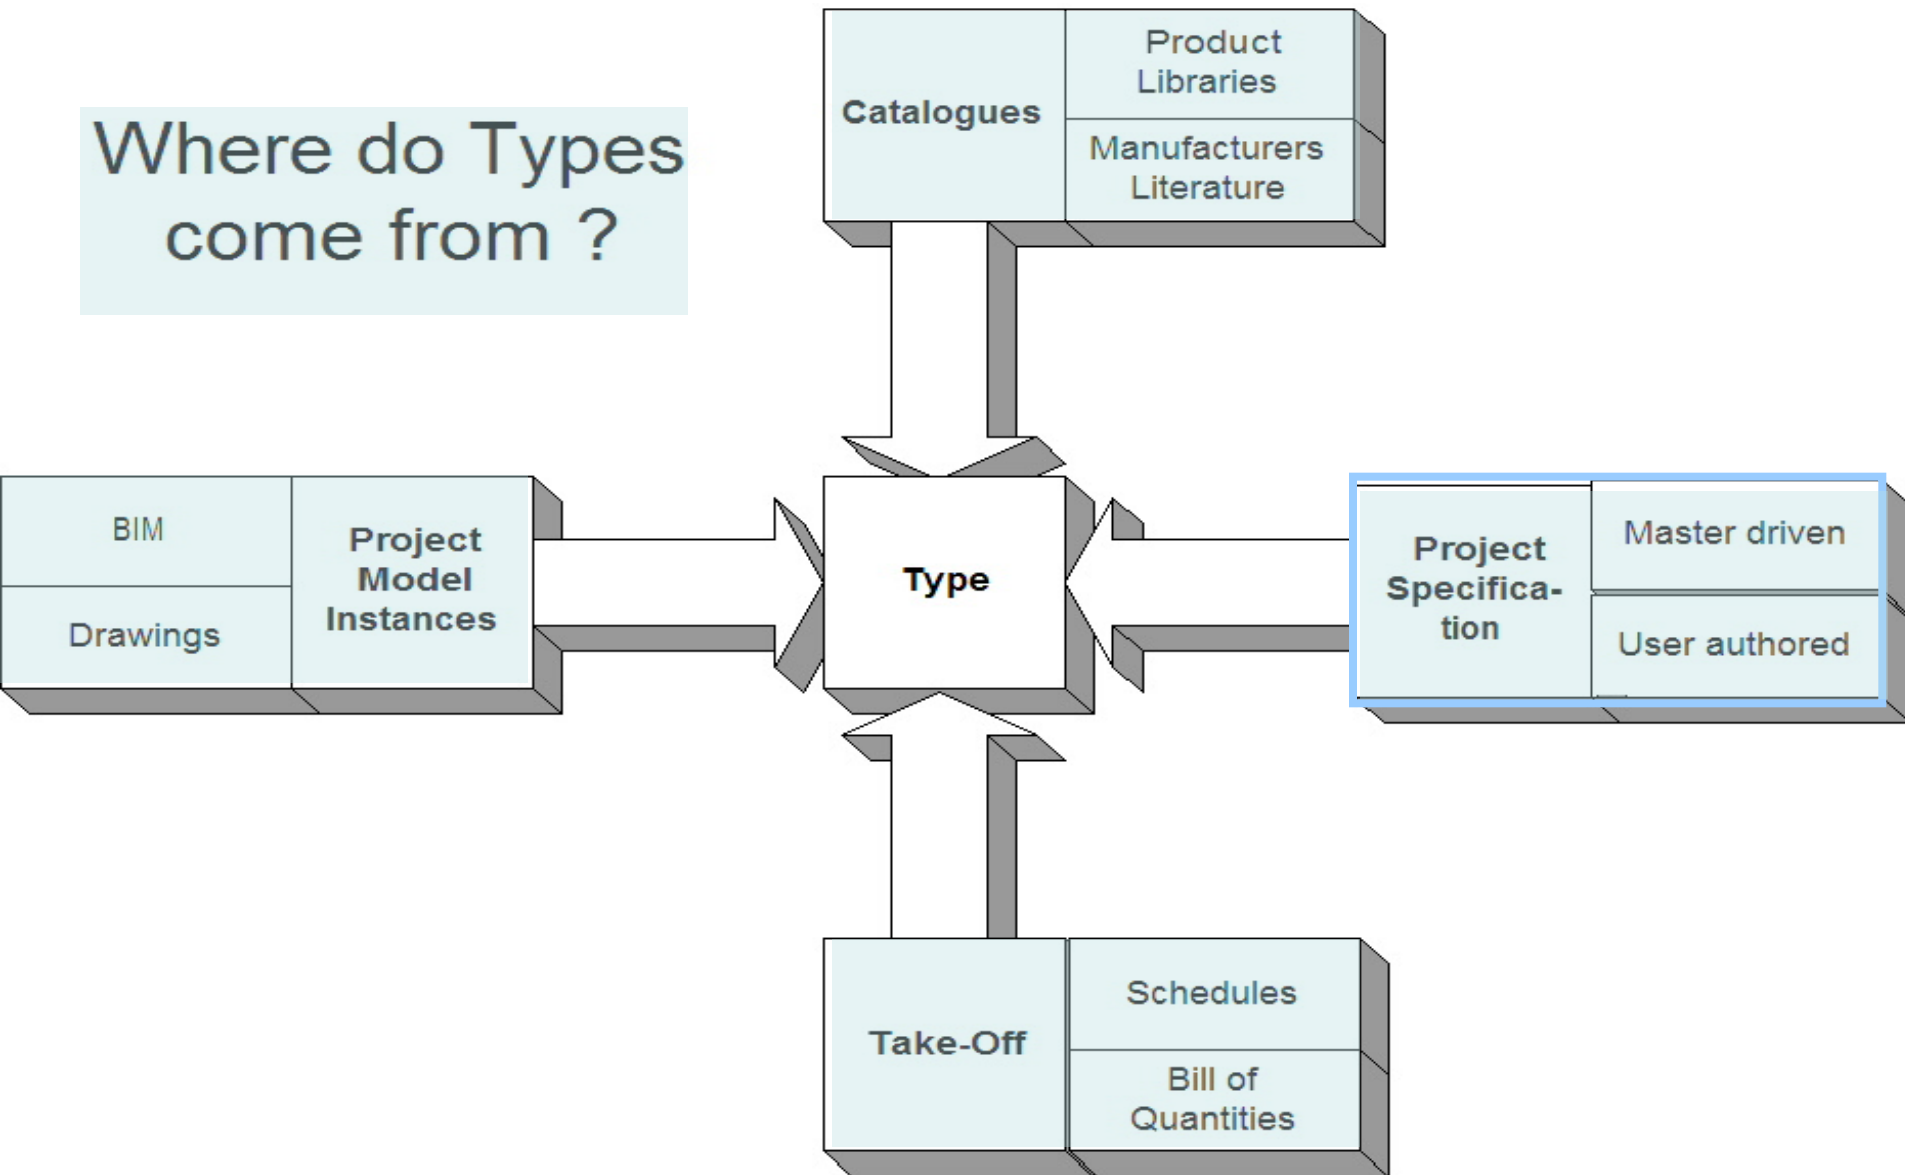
Where do Types come from ?

Catalogues

Product Libraries

Manufacturers Literature

BIM

Drawings

Project Model Instances

Type

Project Specifica- tion

Master driven

User authored

Take-Off

Schedules

Bill of Quantities